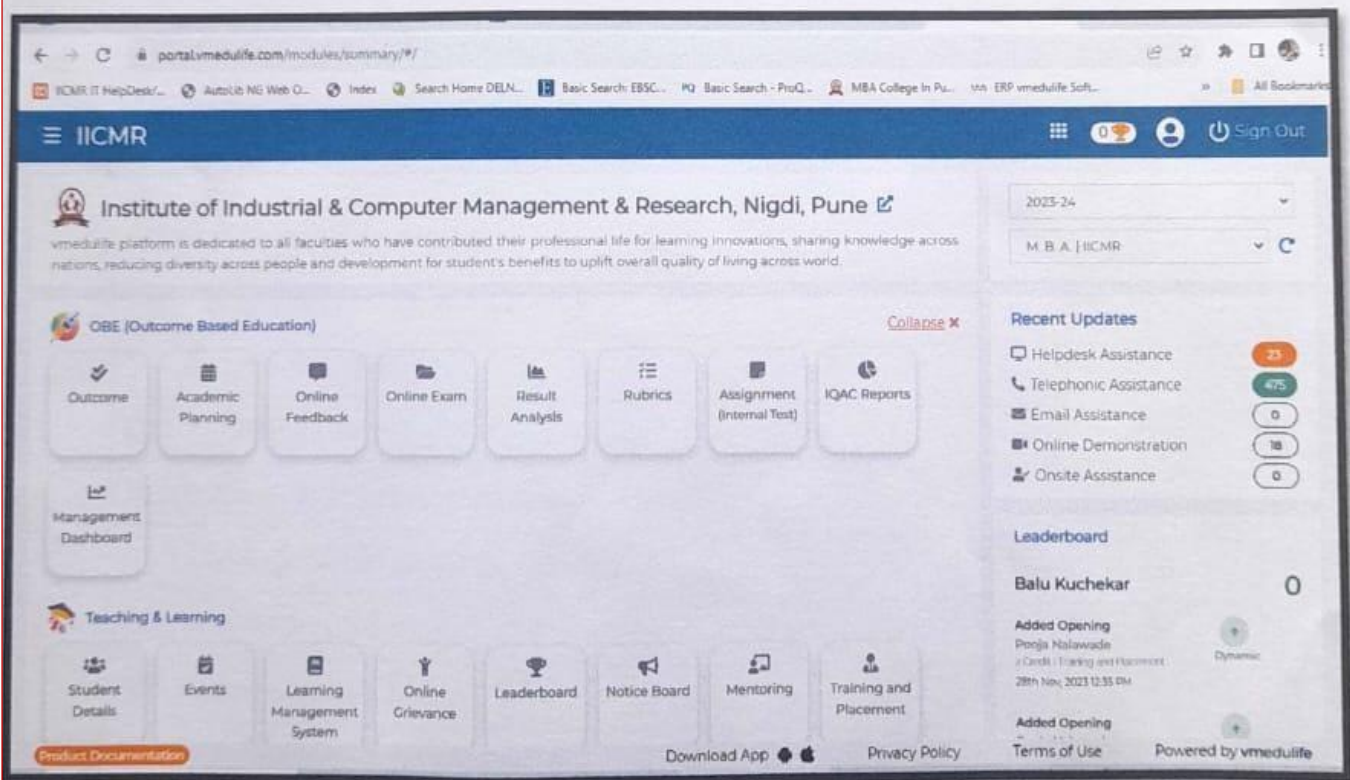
portal.vmedulife.com/modules/summary/#/

IICMR IT HelpDesk/... AutoLib NG Web O... Index Search Home DELN... Basic Search: EBSC... Basic Search - ProQ... MBA College In Pu... ERP vmedulife Soft... All Bookmarks

≡ IICMR

0

Sign Out

Institute of Industrial & Computer Management & Research, Nigdi, Pune

vmedulife platform is dedicated to all faculties who have contributed their professional life for learning innovations, sharing knowledge across nations, reducing diversity across people and development for student's benefits to uplift overall quality of living across world.

2023-24

M.B.A. | IICMR

OBE (Outcome Based Education)

Collapse ✖

Outcome

Academic Planning

Online Feedback

Online Exam

Result Analysis

Rubrics

Assignment (Internal Test)

IQAC Reports

Management Dashboard

Recent Updates

Helpdesk Assistance 23

Telephonic Assistance 475

Email Assistance 0

Online Demonstration 18

Onsite Assistance 0

Leaderboard

Balu Kuchekar 0

Added Opening
Pooja Nalawade
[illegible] Training and Placement
28th Nov, 2023 12:35 PM

Dynamic

Added Opening

Teaching & Learning

Student Details

Events

Learning Management System

Online Grievance

Leaderboard

Notice Board

Mentoring

Training and Placement

Product Documentation

Download App

Privacy Policy

Terms of Use

Powered by vmedulife